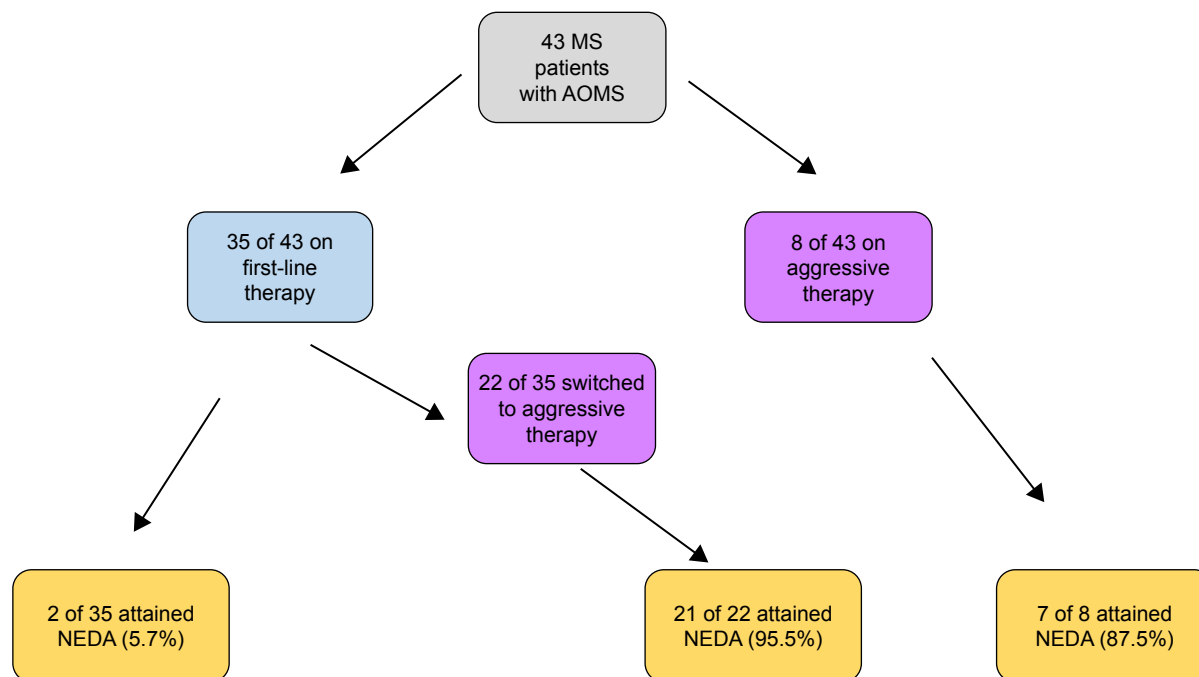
43 MS patients with AOMS

35 of 43 on first-line therapy

8 of 43 on aggressive therapy

22 of 35 switched to aggressive therapy

2 of 35 attained NEDA (5.7%)

21 of 22 attained NEDA (95.5%)

7 of 8 attained NEDA (87.5%)